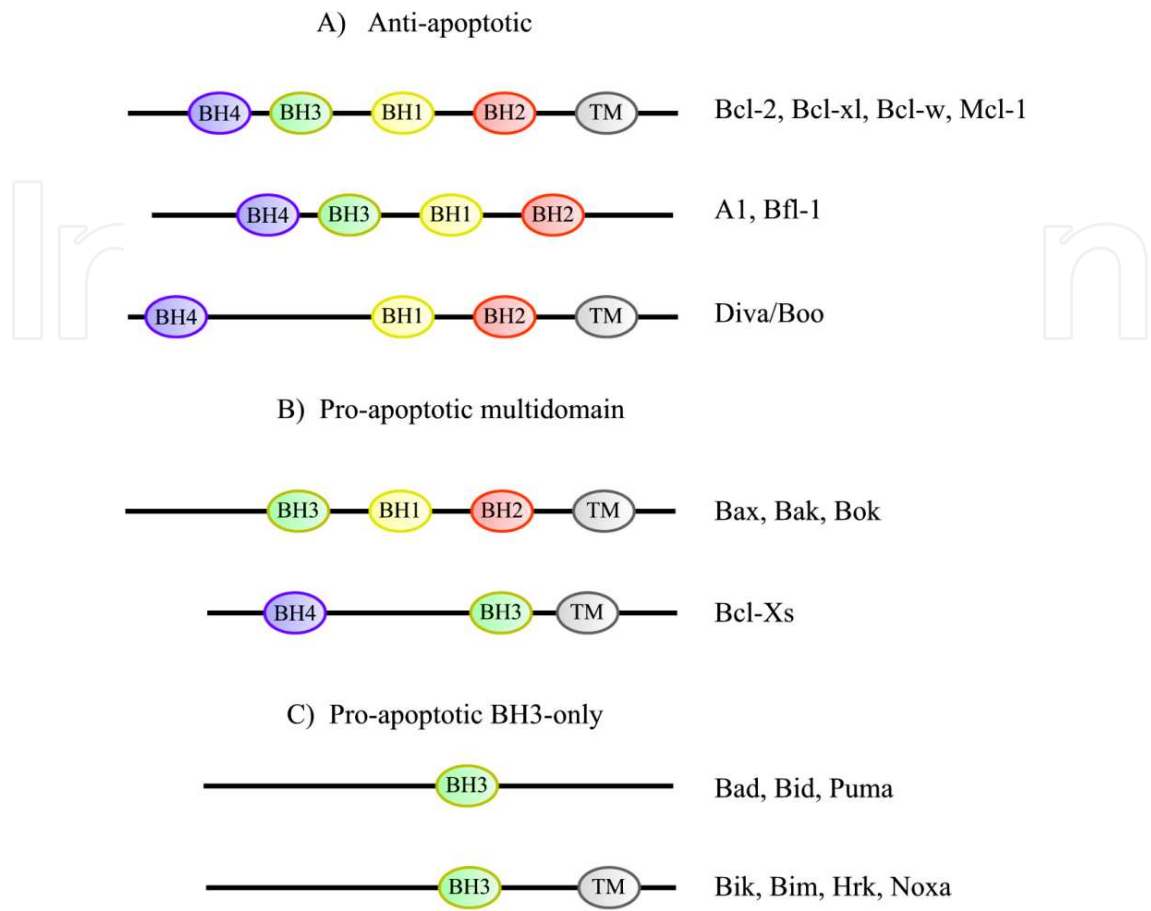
A) Anti-apoptotic

BH4 BH3 BH1 BH2 TM Bcl-2, Bcl-xl, Bcl-w, Mcl-1

BH4 BH3 BH1 BH2 A1, Bfl-1

BH4 BH1 BH2 TM Diva/Boo

B) Pro-apoptotic multidomain

BH3 BH1 BH2 TM Bax, Bak, Bok

BH4 BH3 TM Bcl-Xs

C) Pro-apoptotic BH3-only

BH3 Bad, Bid, Puma

BH3 TM Bik, Bim, Hrk, Noxa